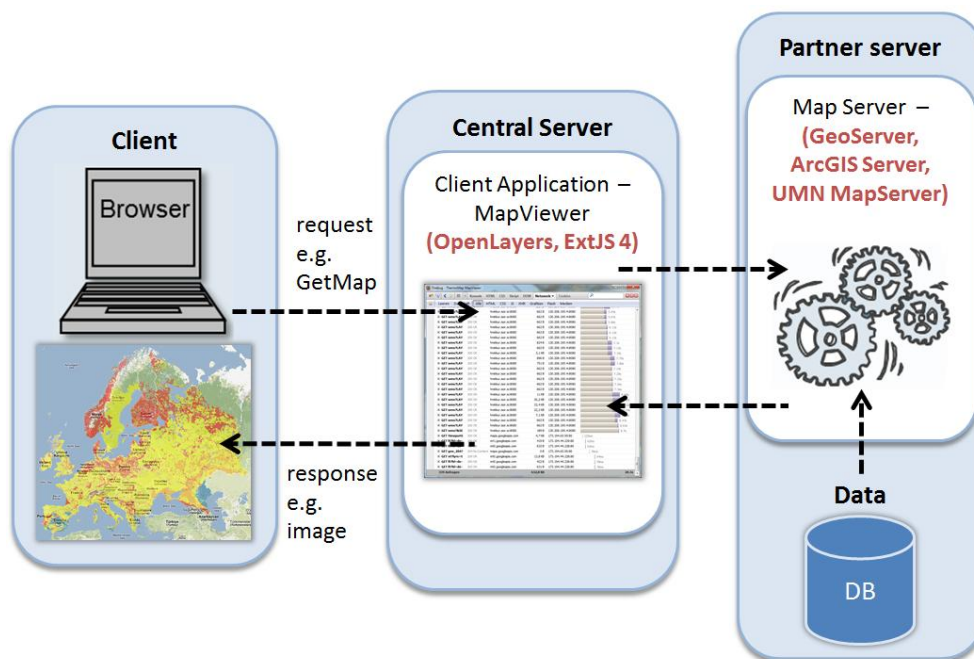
Client

Browser

request e.g. GetMap

response e.g. image

Central Server

Client Application – MapViewer (OpenLayers, ExtJS 4)

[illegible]

Partner server

Map Server – (GeoServer, ArcGIS Server, UMN MapServer)

Data

DB